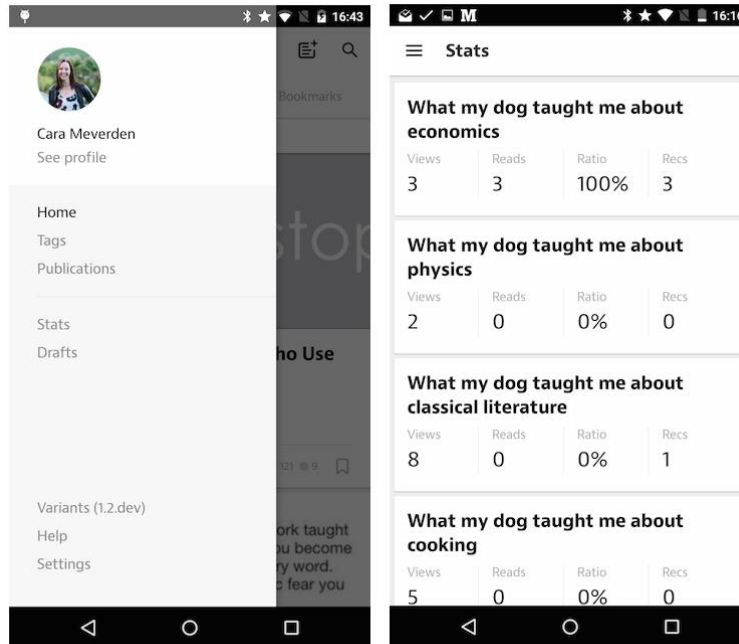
16:43

Bookmarks

Cara Meverden
See profile

Home
Tags
Publications

Stats
Drafts

Variants (1.2.dev)
Help
Settings

stop

ho Use

121 9

ork taught
u become
ry word.
c fear you

M 16:1

Stats

What my dog taught me about economics

| Views | Reads | Ratio | Recs |
|---|---|---|---|
| 3 | 3 | 100% | 3 |

What my dog taught me about physics

| Views | Reads | Ratio | Recs |
|---|---|---|---|
| 2 | 0 | 0% | 0 |

What my dog taught me about classical literature

| Views | Reads | Ratio | Recs |
|---|---|---|---|
| 8 | 0 | 0% | 1 |

What my dog taught me about cooking

| Views | Reads | Ratio | Recs |
|---|---|---|---|
| 5 | 0 | 0% | 0 |